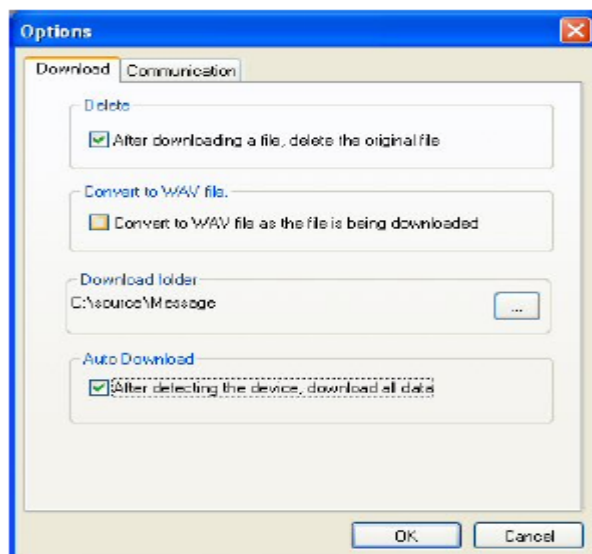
Options

Download | Communication

Delete

After downloading a file, delete the original file

Convert to WAV file.

Convert to WAV file as the file is being downloaded

Download folder

C:\source\Message

...

Auto Download

After detecting the device, download all data

OK

Cancel